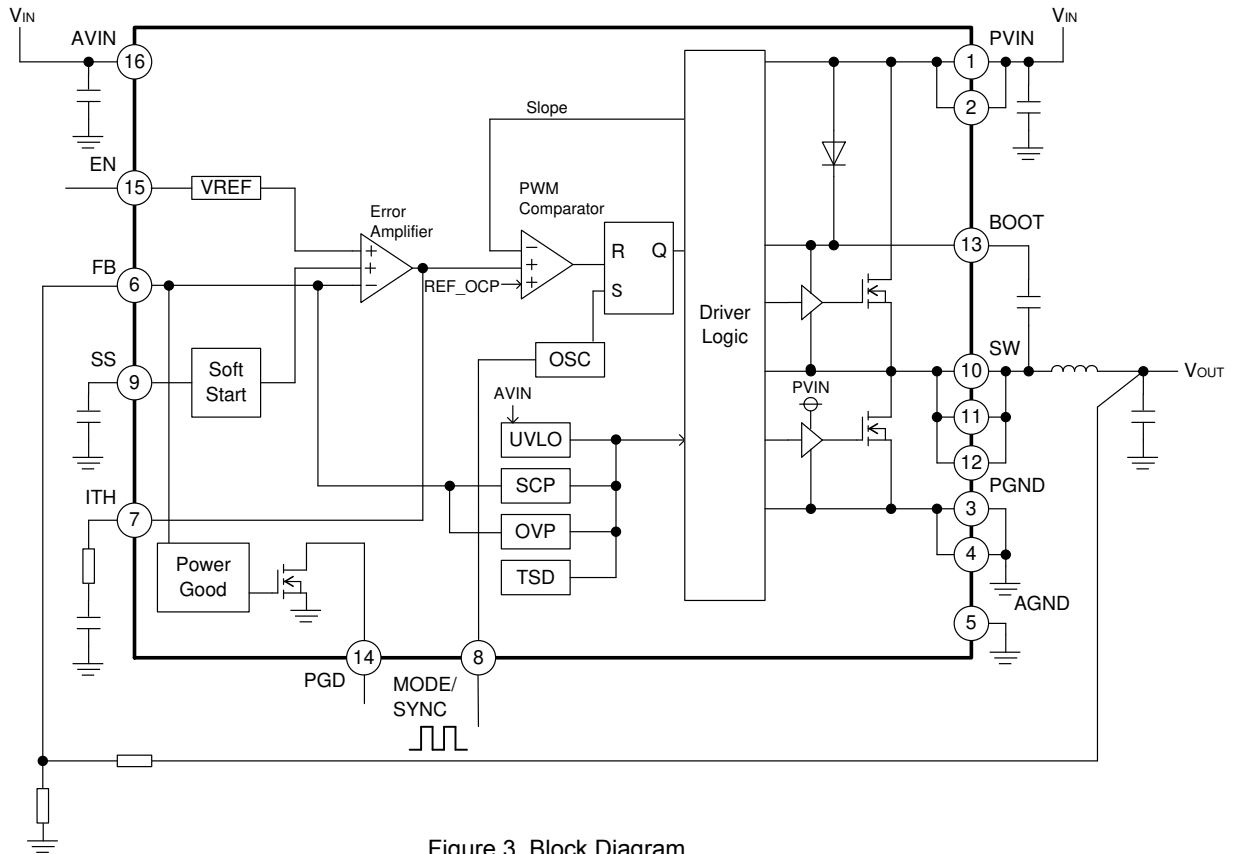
$V_{IN}$
AVIN
16
EN
15
VREF
FB
6
SS
9
Soft Start
ITH
7
Power Good
Error Amplifier
+
+
−
Slope
PWM Comparator
−
+
+
REF_OCP
R
S
Q
OSC
AVIN
UVLO
SCP
OVP
TSD
Driver Logic
PVIN
$V_{IN}$
PVIN
1
2
BOOT
13
SW
10
11
12
PGND
3
4
AGND
5
$V_{OUT}$
14
PGD
8
MODE/ SYNC

Figure 3. Block Diagram